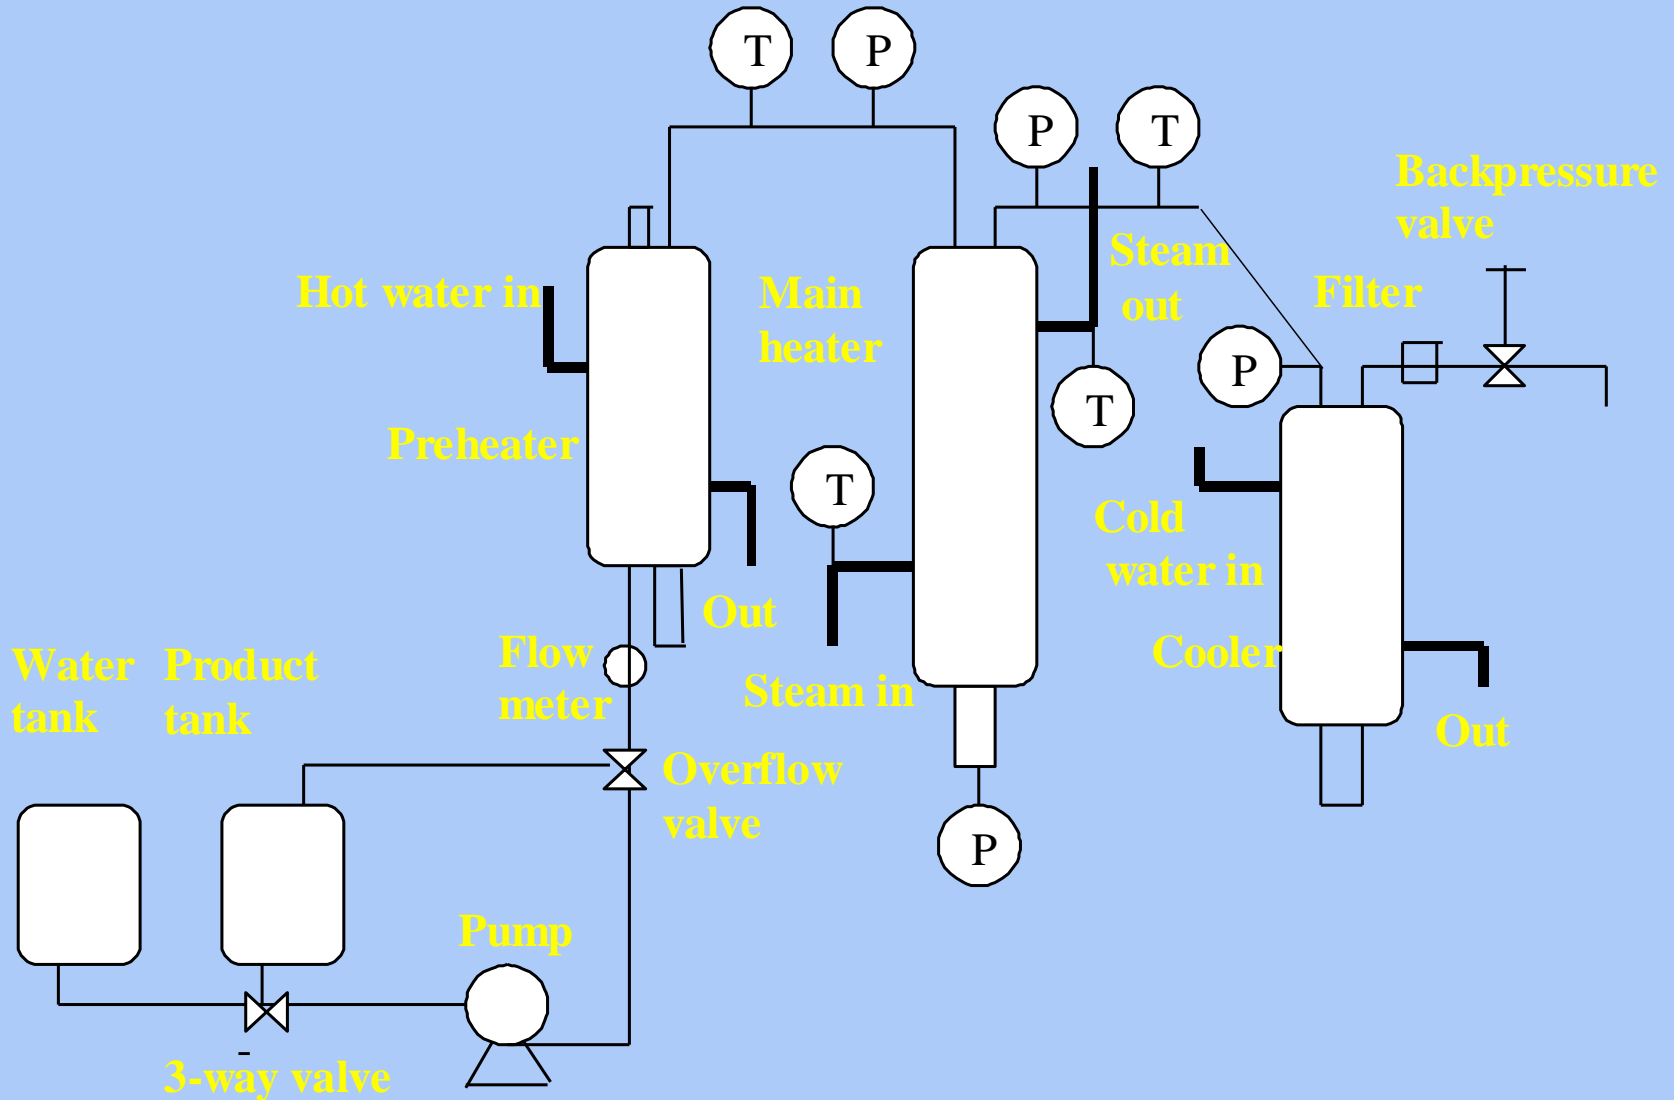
T P

P T

Backpressure valve

Steam out

Filter

Hot water in

Main heater

P

T

Preheater

T

Cold water in

Out

Flow meter

Cooler

Water tank

Product tank

Steam in

Out

Overflow valve

P

Pump

3-way valve